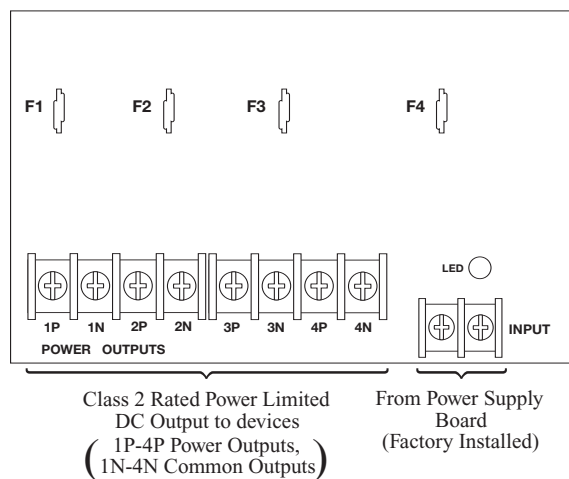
F1 F2 F3 F4

LED

1P 1N 2P 2N 3P 3N 4P 4N

POWER OUTPUTS

INPUT

Class 2 Rated Power Limited DC Output to devices (1P-4P Power Outputs, 1N-4N Common Outputs)

From Power Supply Board (Factory Installed)